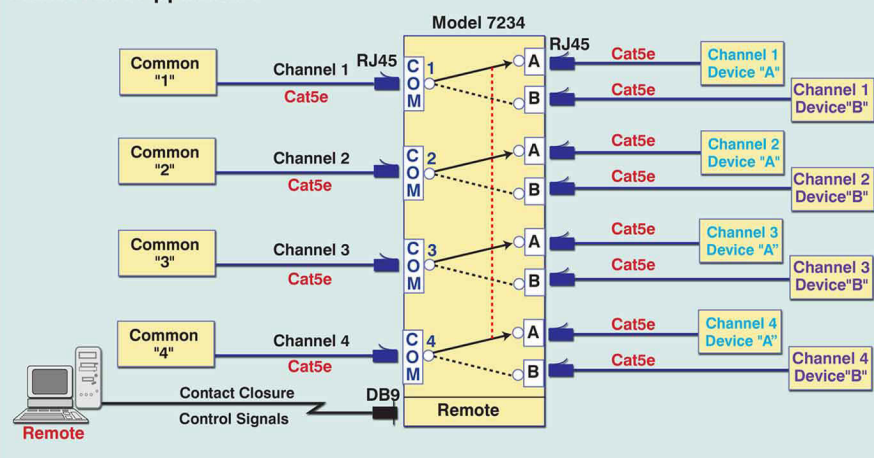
Model 7234

Common "1"
Channel 1
Cat5e
RJ45
COM 1
A
B
RJ45
Cat5e
Channel 1 Device "A"
Cat5e
Channel 1 Device"B"

Common "2"
Channel 2
Cat5e
COM 2
A
B
Cat5e
Channel 2 Device "A"
Cat5e
Channel 2 Device"B"

Common "3"
Channel 3
Cat5e
COM 3
A
B
Cat5e
Channel 3 Device "A"
Cat5e
Channel 3 Device"B"

Common "4"
Channel 4
Cat5e
COM 4
A
B
Cat5e
Channel 4 Device "A"
Cat5e
Channel 4 Device"B"

Remote
Contact Closure
Control Signals
DB9
Remote